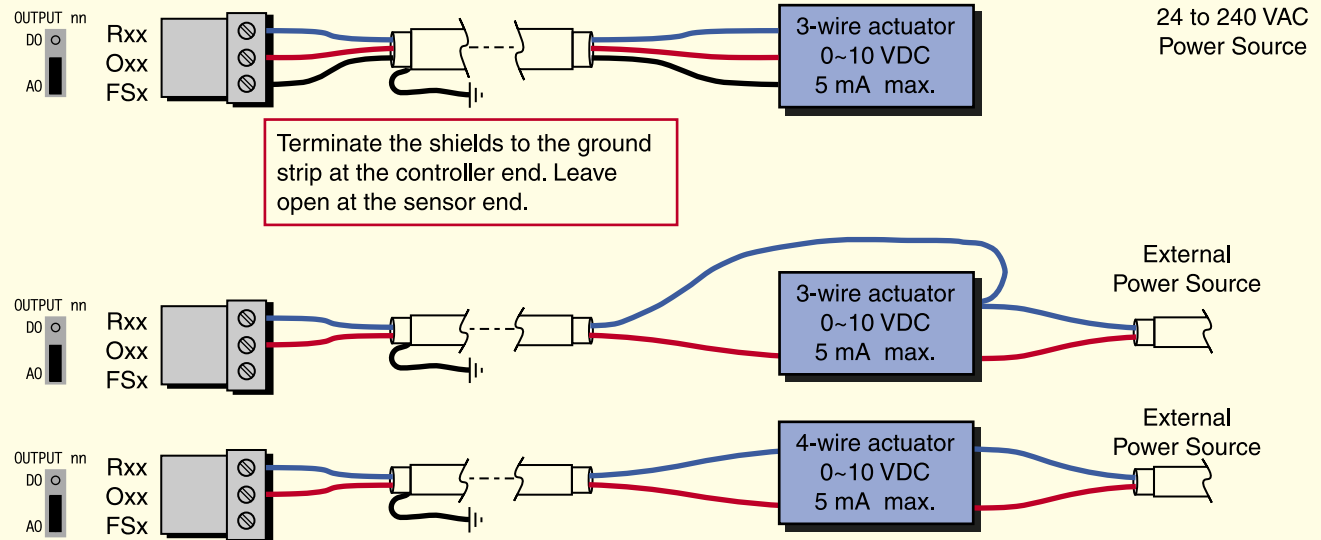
OUTPUT nn
DO
AO
Rxx
Oxx
FSx

3-wire actuator
0~10 VDC
5 mA max.

24 to 240 VAC
Power Source

Terminate the shields to the ground strip at the controller end. Leave open at the sensor end.

OUTPUT nn
DO
AO
Rxx
Oxx
FSx

3-wire actuator
0~10 VDC
5 mA max.

External
Power Source

OUTPUT nn
DO
AO
Rxx
Oxx
FSx

4-wire actuator
0~10 VDC
5 mA max.

External
Power Source